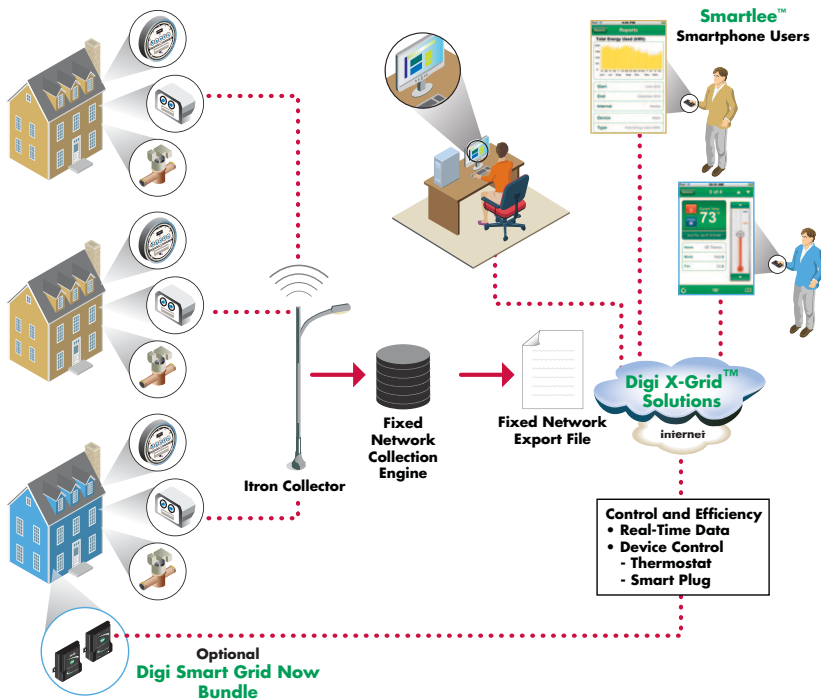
Smartlee™
Smartphone Users

Reports
Total Energy Used (kWh)
Start
End
Interval
Device
Type

73°

Digi X-Grid™
Solutions
internet

Itron Collector

Fixed
Network
Collection
Engine

Fixed Network
Export File

Control and Efficiency
• Real-Time Data
• Device Control
- Thermostat
- Smart Plug

Optional
Digi Smart Grid Now
Bundle